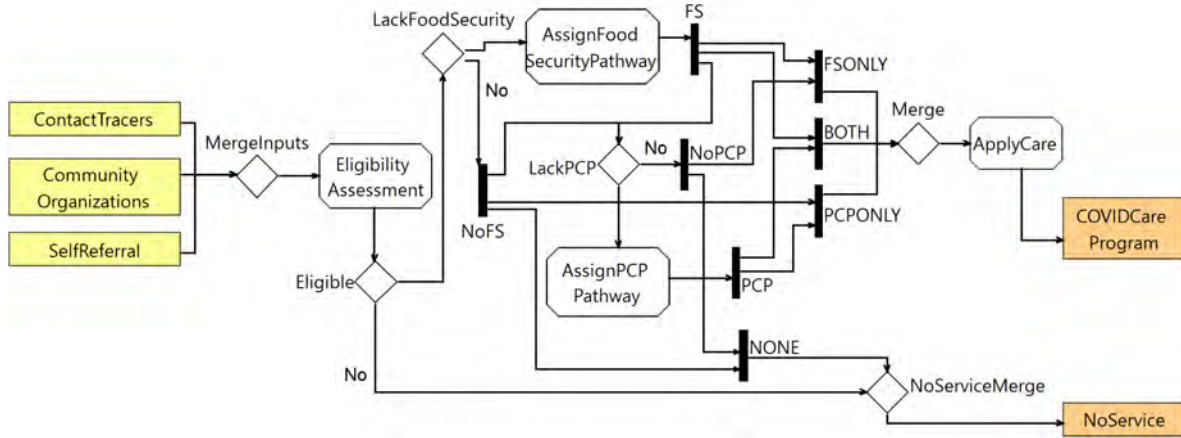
ContactTracers

Community Organizations

SelfReferral

MergeInputs

Eligibility Assessment

Eligible

No

LackFoodSecurity

No

AssignFood SecurityPathway

FS

NoFS

LackPCP

No

NoPCP

AssignPCP Pathway

PCP

FSONLY

BOTH

PCPONLY

NONE

Merge

ApplyCare

COVIDCare Program

NoServiceMerge

NoService